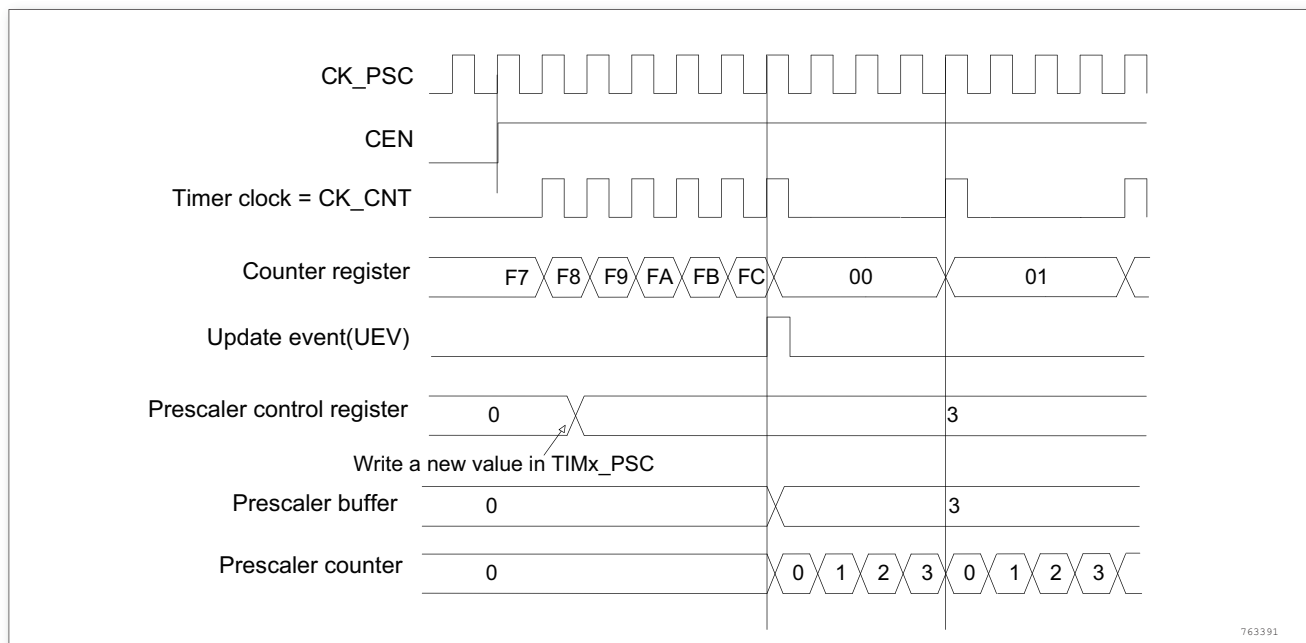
CK_PSC

CEN

Timer clock = CK_CNT

Counter register
F7 F8 F9 FA FB FC 00 01

Update event(UEV)

Prescaler control register
0 3

Write a new value in TIMx_PSC

Prescaler buffer
0 3

Prescaler counter
0 0 1 2 3 0 1 2 3

763391